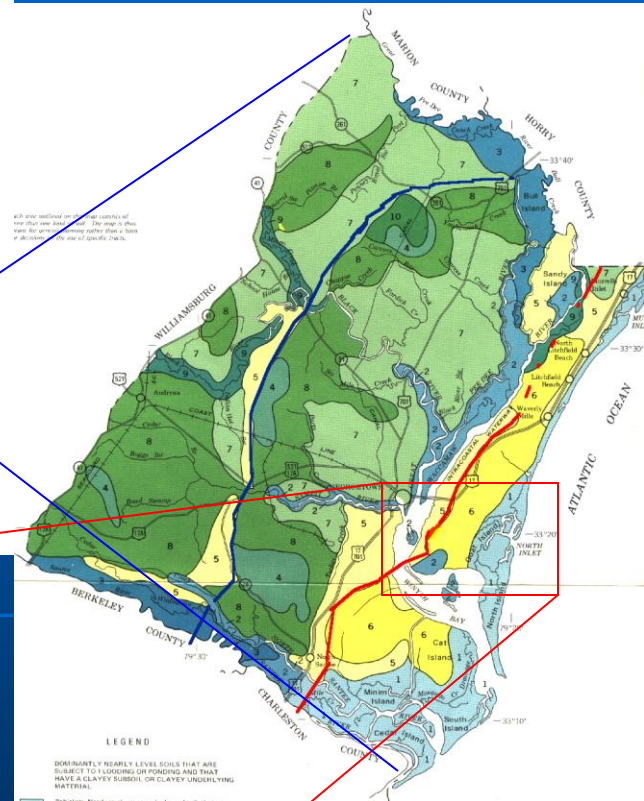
MARION

COUNTY

HORRY

COUNTY

33°40'

Bull Island

Sandy Island

North Litchfield Beach

Litchfield Beach

Waverly Mills

33°30'

ATLANTIC

OCEAN

33°20'

NORTH INLET

WILLIAMSBURG

COUNTY

Andrews

BLACK

GEORGETOWN

BERKELEY

COUNTY

79°30'

CHARLESTON

COUNTY

Cat Island

Minim Island

South Island

Cedar Island

33°10'

BAY

ch area outlined on the map consists of ore than one kind of soil. The map is thus eant for general planning rather than a basis for decisions on the use of specific tracts.

LEGEND

DOMINANTLY NEARLY LEVEL SOILS THAT ARE SUBJECT TO FLOODING OR PONDING AND THAT HAVE A CLAYEY SUBSOIL OR CLAYEY UNDERLYING MATERIAL

7 3 7 8 9 10 4 8 7 7 2 3 7 8 9 5 7 2 5 6 7 8 4 1 2 4 8 5 6 7 2 2 5 6 1 5 6 1 4 8 2 5 6 5 1 1 3 1